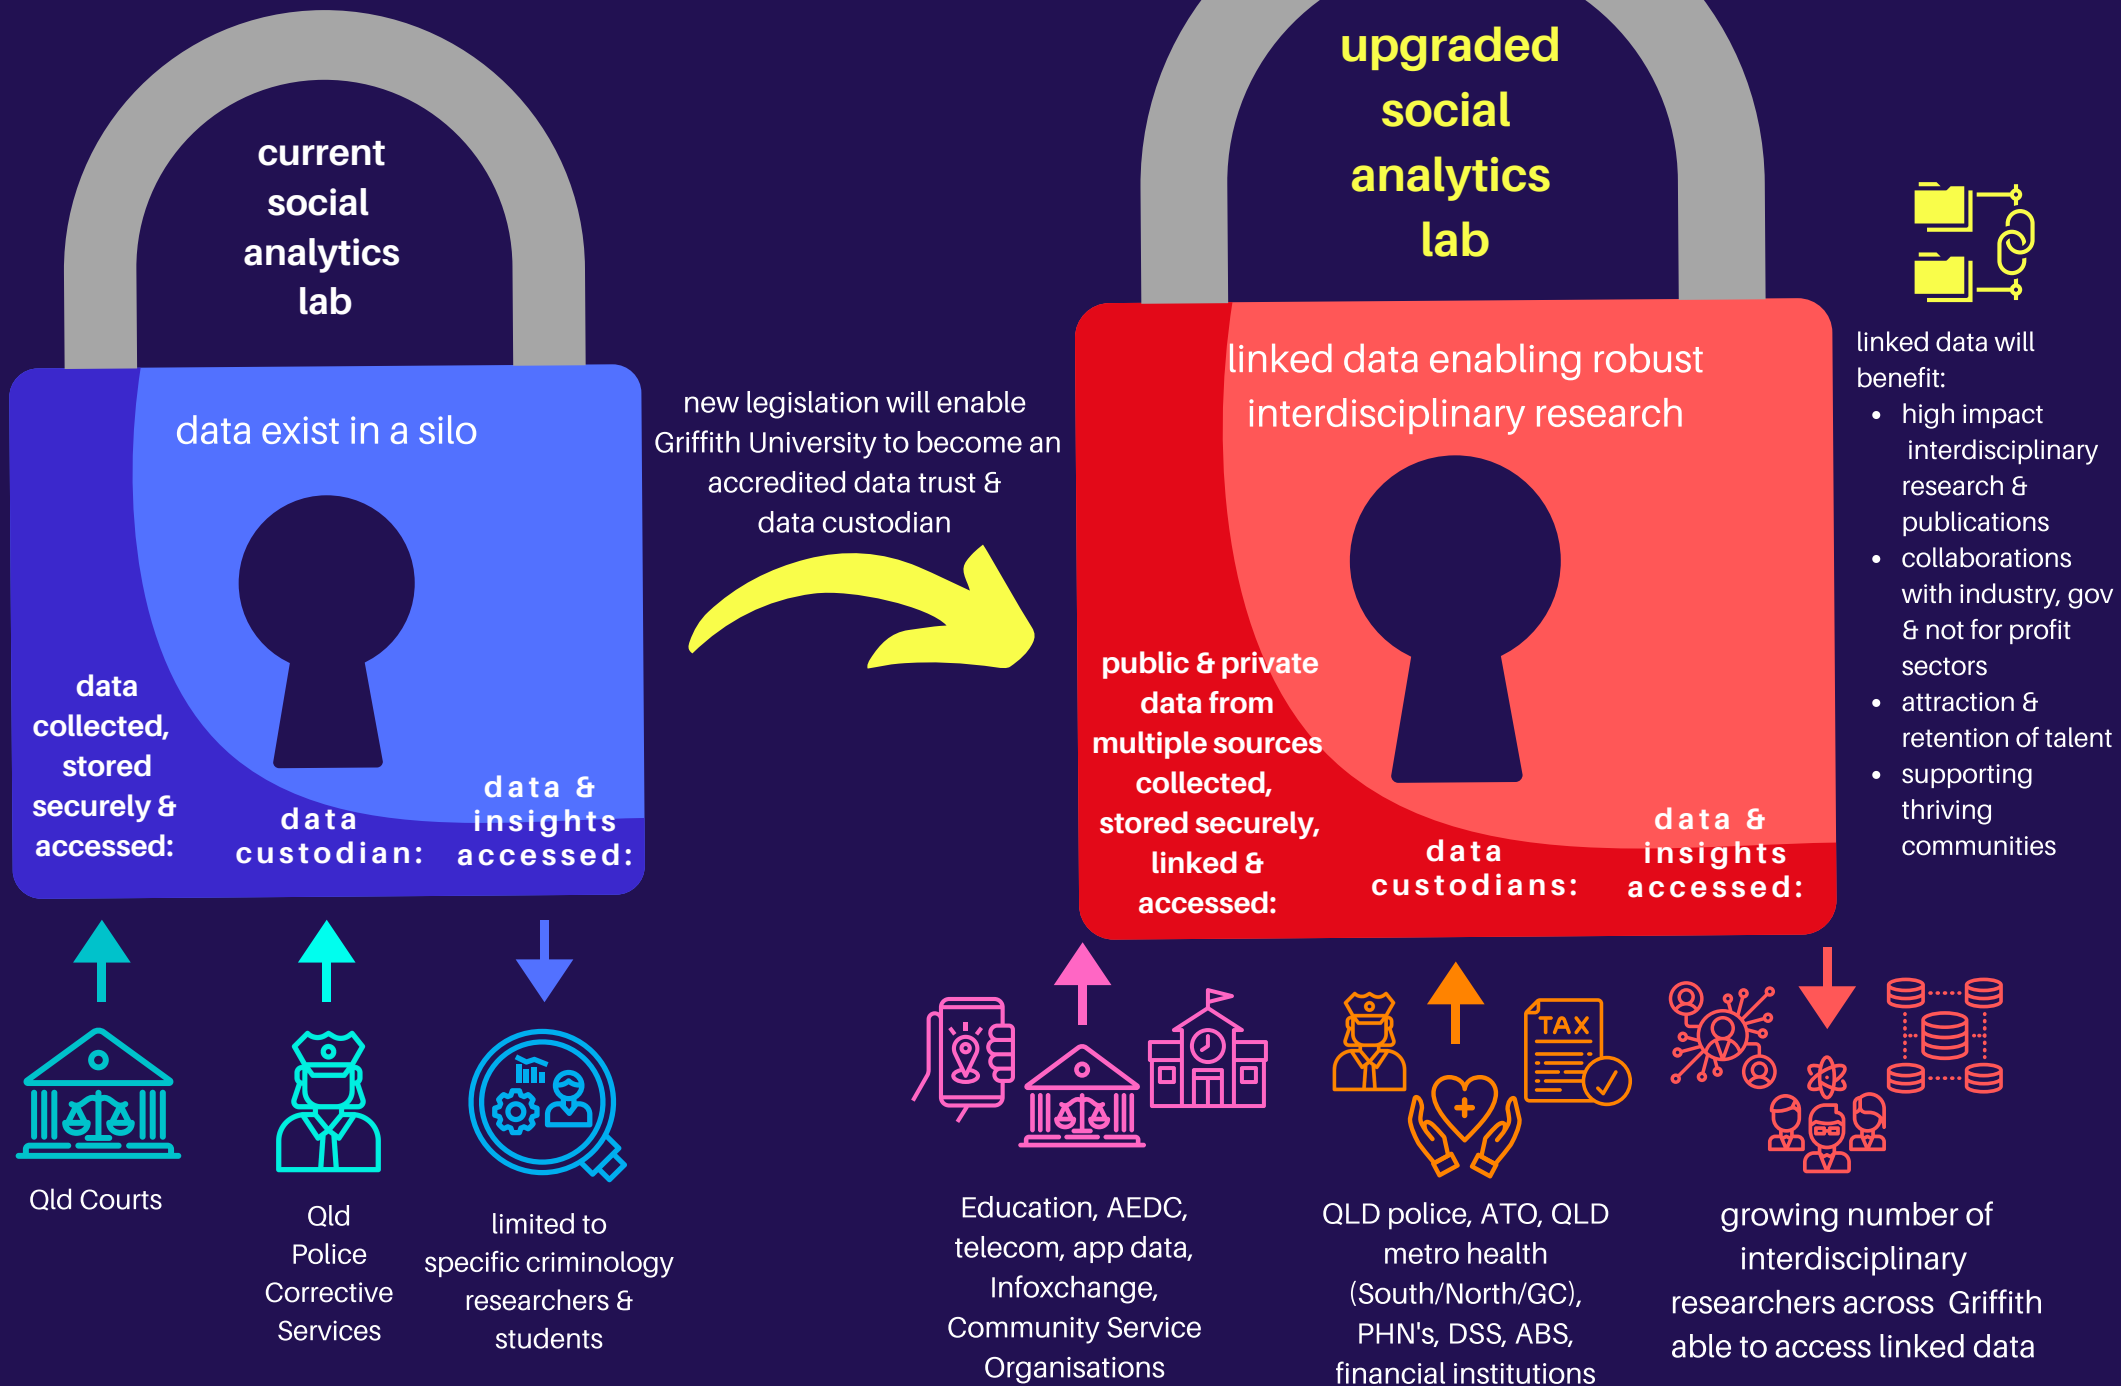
current social analytics lab

data exist in a silo

data collected, stored securely & accessed:

data custodian:

data & insights accessed:

Qld Courts

Qld Police Corrective Services

limited to specific criminology researchers & students

new legislation will enable Griffith University to become an accredited data trust & data custodian

upgraded social analytics lab

linked data enabling robust interdisciplinary research

public & private data from multiple sources collected, stored securely, linked & accessed:

data custodians:

data & insights accessed:

linked data will benefit:
- high impact interdisciplinary research & publications
- collaborations with industry, gov & not for profit sectors
- attraction & retention of talent
- supporting thriving communities

TAX

Education, AEDC, telecom, app data, Infoxchange, Community Service Organisations

QLD police, ATO, QLD metro health (South/North/GC), PHN's, DSS, ABS, financial institutions

growing number of interdisciplinary researchers across Griffith able to access linked data